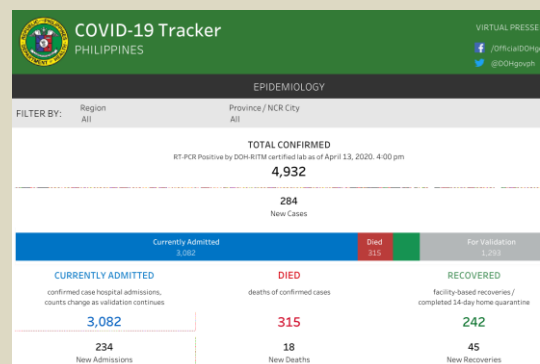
COVID-19 Tracker
PHILIPPINES

VIRTUAL PRESSE
/OfficialDOHg
@DOHgovph

EPIDEMIOLOGY

FILTER BY: Region All
Province / NCR City All

TOTAL CONFIRMED
RT-PCR Positive by DOH-RITM certified lab as of April 13, 2020. 4:00 pm
4,932

284
New Cases

Currently Admitted
3,082
Died
315
For Validation
1,293

CURRENTLY ADMITTED
confirmed case hospital admissions, counts change as validation continues
3,082
234
New Admissions

DIED
deaths of confirmed cases
315
18
New Deaths

RECOVERED
facility-based recoveries / completed 14-day home quarantine
242
45
New Recoveries